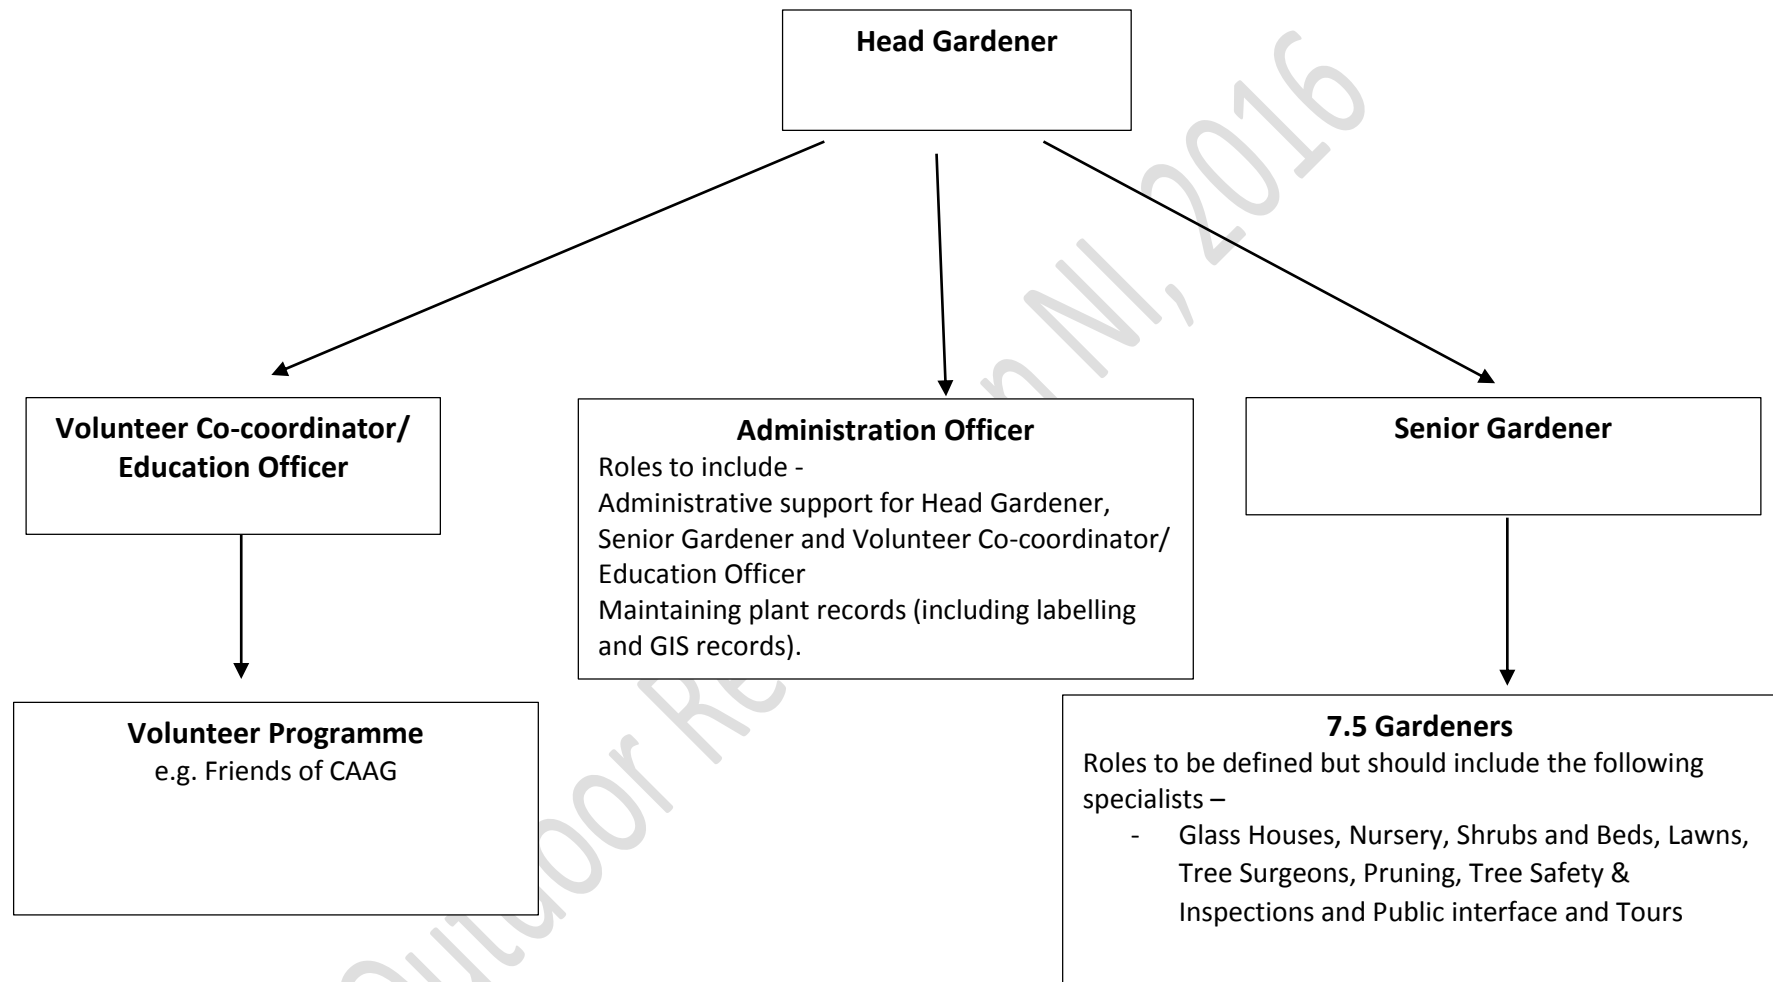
Head Gardener

Volunteer Co-coordinator/ Education Officer

Administration Officer
Roles to include -
Administrative support for Head Gardener, Senior Gardener and Volunteer Co-coordinator/ Education Officer
Maintaining plant records (including labelling and GIS records).

Senior Gardener

Volunteer Programme
e.g. Friends of CAAG

7.5 Gardeners
Roles to be defined but should include the following specialists –
- Glass Houses, Nursery, Shrubs and Beds, Lawns, Tree Surgeons, Pruning, Tree Safety & Inspections and Public interface and Tours

Outdoor Re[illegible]n NI, 2016